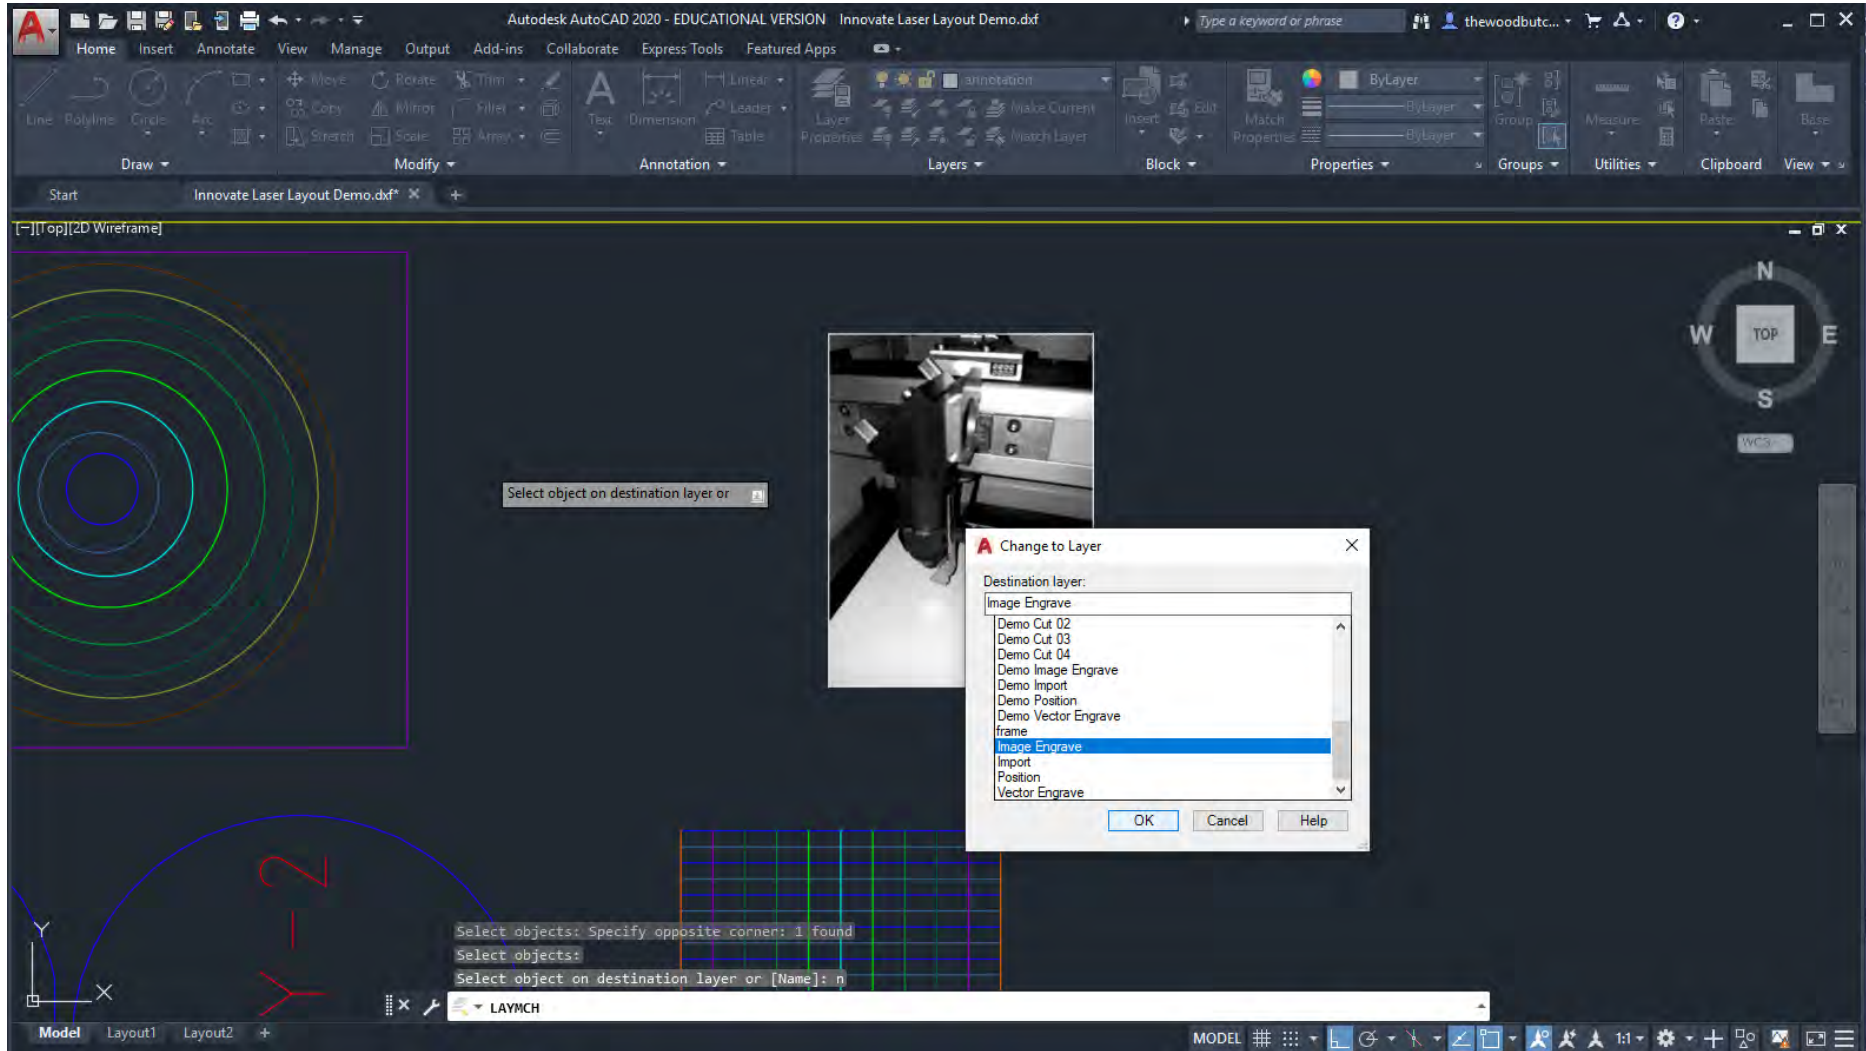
Autodesk AutoCAD 2020 - EDUCATIONAL VERSION Innovate Laser Layout Demo.dxf

Type a keyword or phrase

thewoodbutc...

Home Insert Annotate View Manage Output Add-ins Collaborate Express Tools Featured Apps

Line Polyline Circle Arc

Move Rotate Trim Copy Mirror Fillet Stretch Scale Array

Text Dimension Linear Leader Table

Layer Properties annotation Make Current Match Layer

Insert Edit

Match Properties ByLayer ByLayer ByLayer

Group

Measure

Paste

Base

Draw Modify Annotation Layers Block Properties Groups Utilities Clipboard View

Start Innovate Laser Layout Demo.dxf*

[–][Top][2D Wireframe]

N W TOP E S WCS

Select object on destination layer or

Change to Layer

Destination layer:

Image Engrave

Demo Cut 02
Demo Cut 03
Demo Cut 04
Demo Image Engrave
Demo Import
Demo Position
Demo Vector Engrave
frame
Image Engrave
Import
Position
Vector Engrave

OK Cancel Help

Select objects: Specify opposite corner: 1 found
Select objects:
Select object on destination layer or [Name]: n

LAYMCH

Y X

Model Layout1 Layout2

MODEL 1:1